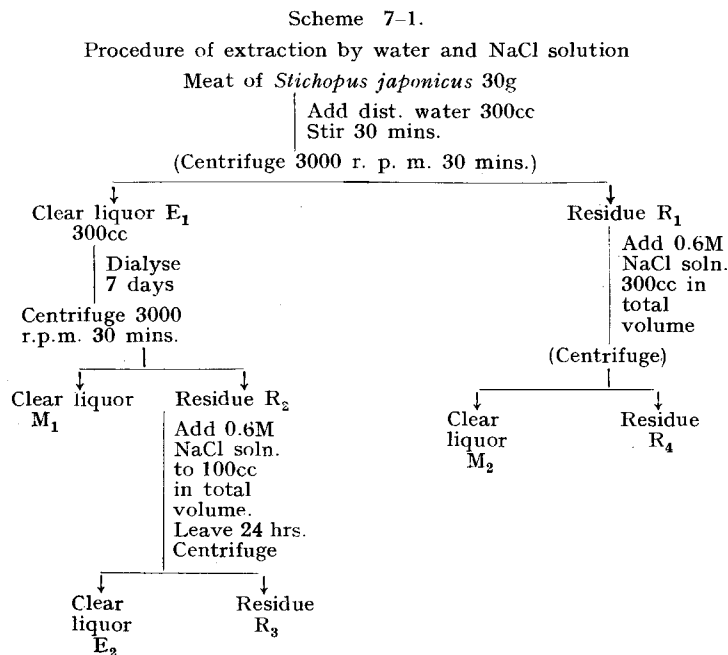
Scheme 7–1.

Procedure of extraction by water and NaCl solution

Meat of *Stichopus japonicus* 30g

Add dist. water 300cc
Stir 30 mins.

(Centrifuge 3000 r. p. m. 30 mins.)

Clear liquor $E_1$ 300cc

Dialyse 7 days

Centrifuge 3000 r.p.m. 30 mins.

Clear liquor $M_1$

Residue $R_2$

Add 0.6M NaCl soln. to 100cc in total volume. Leave 24 hrs. Centrifuge

Clear liquor $E_2$

Residue $R_3$

Residue $R_1$

Add 0.6M NaCl soln. 300cc in total volume

(Centrifuge)

Clear liquor $M_2$

Residue $R_4$